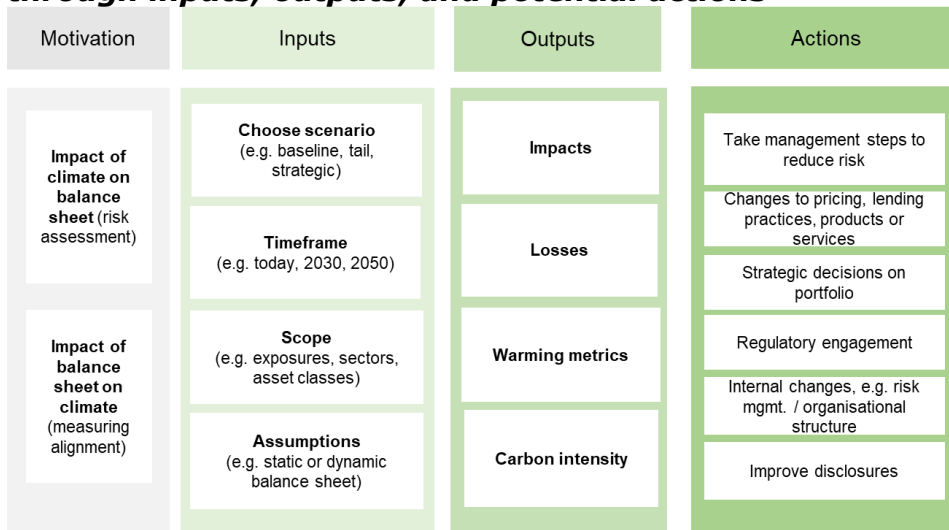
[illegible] inputs, outputs, and potential actions

Motivation

Impact of climate on balance sheet (risk assessment)

Impact of balance sheet on climate (measuring alignment)

Inputs

Choose scenario (e.g. baseline, tail, strategic)

Timeframe (e.g. today, 2030, 2050)

Scope (e.g. exposures, sectors, asset classes)

Assumptions (e.g. static or dynamic balance sheet)

Outputs

Impacts

Losses

Warming metrics

Carbon intensity

Actions

Take management steps to reduce risk

Changes to pricing, lending practices, products or services

Strategic decisions on portfolio

Regulatory engagement

Internal changes, e.g. risk mgmt. / organisational structure

Improve disclosures